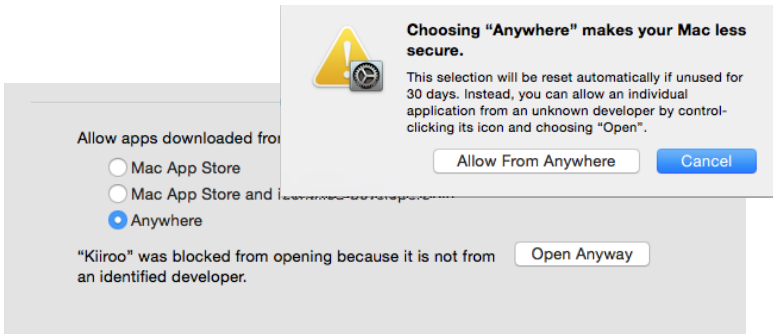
Choosing "Anywhere" makes your Mac less secure.

This selection will be reset automatically if unused for 30 days. Instead, you can allow an individual application from an unknown developer by control-clicking its icon and choosing "Open".

Allow From Anywhere

Cancel

Allow apps downloaded from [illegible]

Mac App Store

Mac App Store and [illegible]

Anywhere

"Kiiroo" was blocked from opening because it is not from an identified developer.

Open Anyway